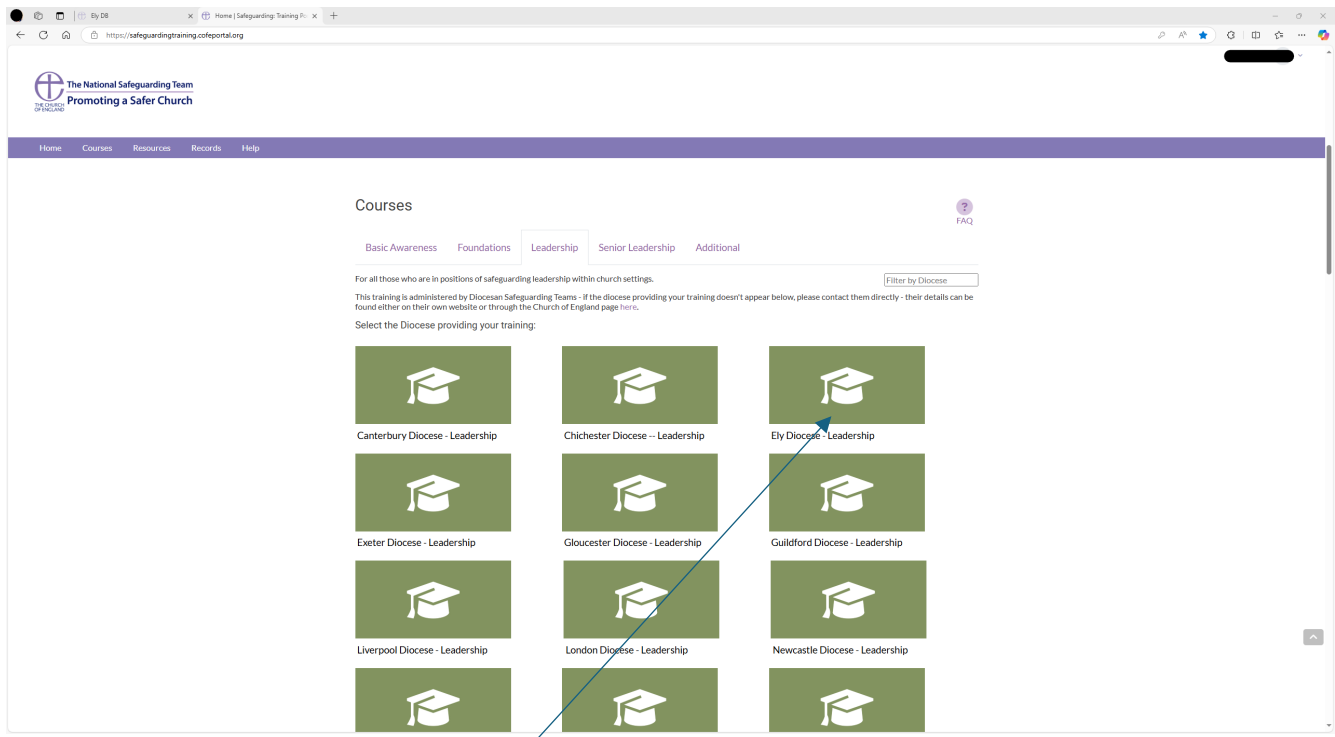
Ely DB

Home | Safeguarding: Training Po

https://safeguardingtraining.cofeportal.org

The National Safeguarding Team
THE CHURCH OF ENGLAND
Promoting a Safer Church

Home Courses Resources Records Help

Courses

?
FAQ

Basic Awareness Foundations Leadership Senior Leadership Additional

For all those who are in positions of safeguarding leadership within church settings.

Filter by Diocese

This training is administered by Diocesan Safeguarding Teams - if the diocese providing your training doesn't appear below, please contact them directly - their details can be found either on their own website or through the Church of England page here.

Select the Diocese providing your training:

Canterbury Diocese - Leadership

Chichester Diocese -- Leadership

Ely Diocese - Leadership

Exeter Diocese - Leadership

Gloucester Diocese - Leadership

Guildford Diocese - Leadership

Liverpool Diocese - Leadership

London Diocese - Leadership

Newcastle Diocese - Leadership